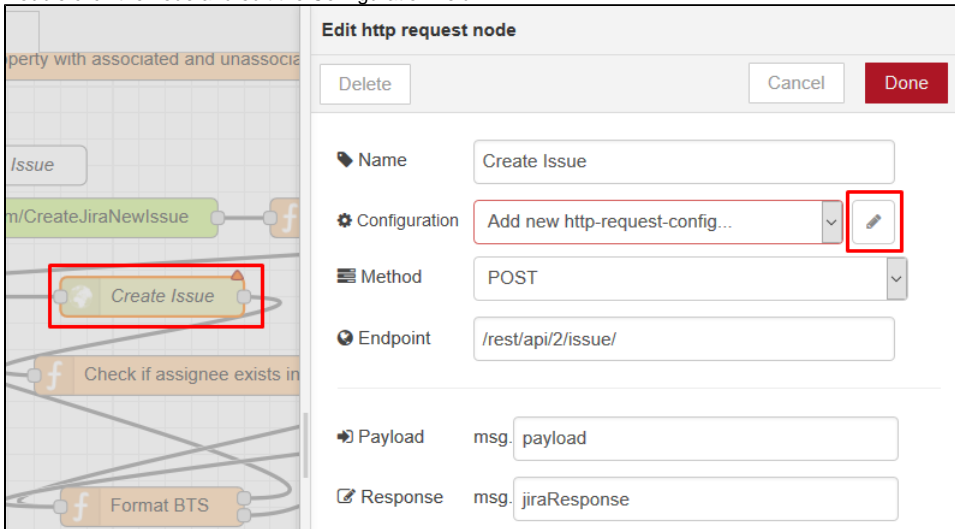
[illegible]

operty with associated and unassocia

Issue

m/CreateJiraNewIssue

Create Issue

Check if assignee exists in

Format BTS

Edit http request node

Delete

Cancel

Done

Name

Create Issue

Configuration

Add new http-request-config...

Method

POST

Endpoint

/rest/api/2/issue/

Payload

msg. payload

Response

msg. jiraResponse